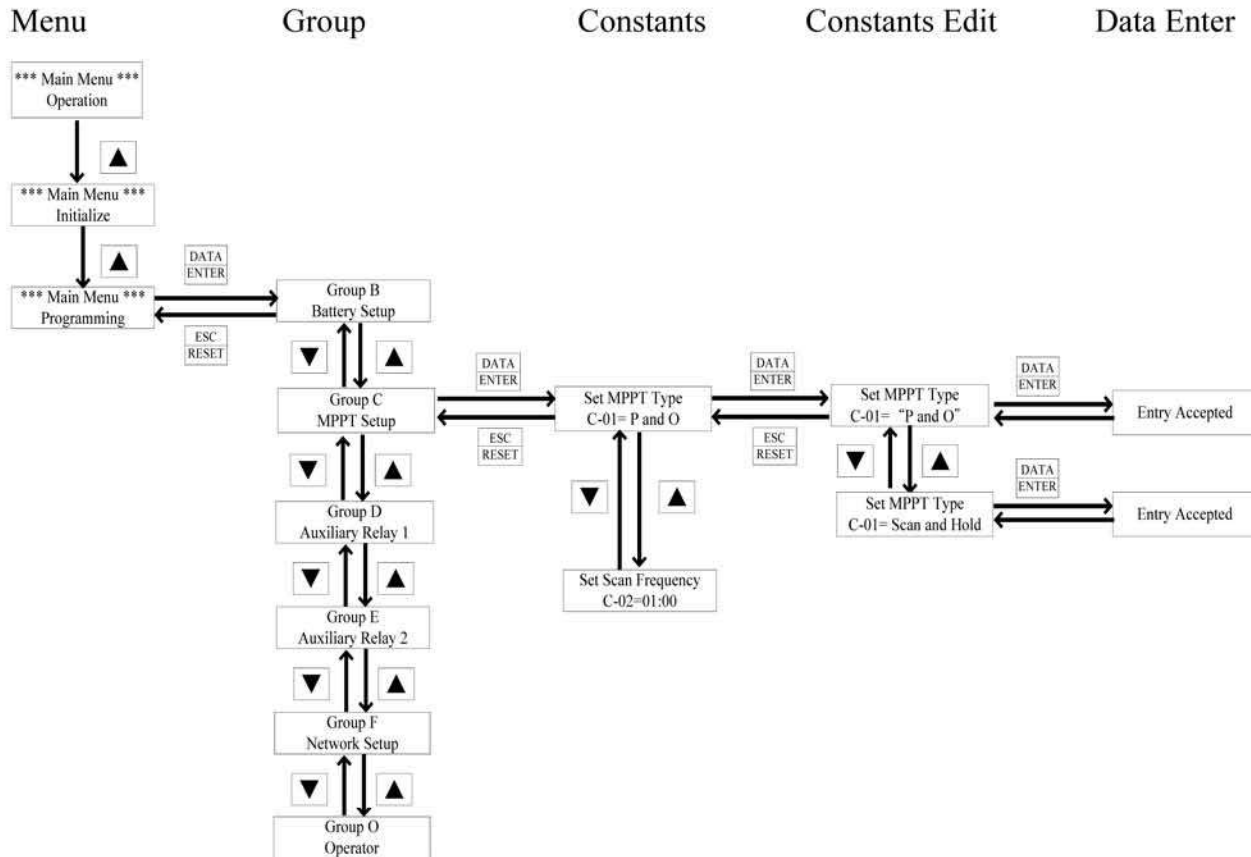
Menu

Group

Constants

Constants Edit

Data Enter

*** Main Menu ***
Operation

▲

*** Main Menu ***
Initialize

▲

DATA
ENTER

*** Main Menu ***
Programming

ESC
RESET

Group B
Battery Setup

▼ ▲

Group C
MPPT Setup

▼ ▲

Group D
Auxiliary Relay 1

▼ ▲

Group E
Auxiliary Relay 2

▼ ▲

Group F
Network Setup

▼ ▲

Group O
Operator

DATA
ENTER

ESC
RESET

Set MPPT Type
C-01= P and O

▼ ▲

Set Scan Frequency
C-02=01:00

DATA
ENTER

ESC
RESET

Set MPPT Type
C-01= "P and O"

▼ ▲

Set MPPT Type
C-01= Scan and Hold

DATA
ENTER

Entry Accepted

DATA
ENTER

Entry Accepted